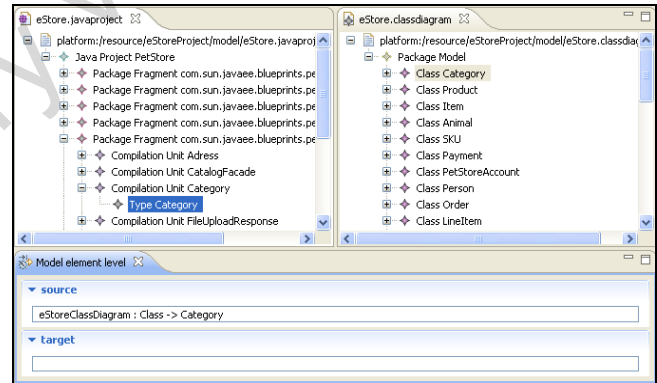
eStore.javaproject ☒

platform:/resource/eStoreProject/model/eStore.javaproj

Java Project PetStore

Package Fragment com.sun.javaee.blueprints.pe

Package Fragment com.sun.javaee.blueprints.pe

Package Fragment com.sun.javaee.blueprints.pe

Package Fragment com.sun.javaee.blueprints.pe

Package Fragment com.sun.javaee.blueprints.pe

Compilation Unit Adress

Compilation Unit CatalogFacade

Compilation Unit Category

Type Category

Compilation Unit FileUploadResponse

eStore.classdiagram ☒

platform:/resource/eStoreProject/model/eStore.classdiag

Package Model

Class Category

Class Product

Class Item

Class Animal

Class SKU

Class Payment

Class PetStoreAccount

Class Person

Class Order

Class LineItem

Model element level ☒

source

eStoreClassDiagram : Class -> Category

target